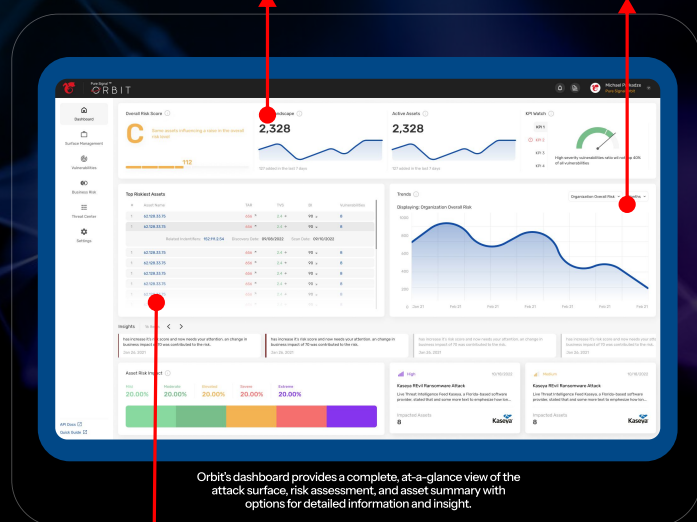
Pure Signal™ ORBIT

Michael P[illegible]
Pure Signal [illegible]

Dashboard
Surface Management
Vulnerabilities
Business Risk
Threat Centre
Settings

API Docs
Quick Guide

Overall Risk Score
C
Some assets influencing scores in the overall risk level
112

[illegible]scape
2,328
120 added in the last 7 days

Active Assets
2,328
120 added in the last 7 days

KPI Watch
KPI 1
KPI 2
KPI 3
KPI 4
High severity vulnerabilities ratio priced up 40% of all vulnerabilities

Top Riskiest Assets
| # | Asset Name | TAR | TVS | CE | Vulnerabilities |
|---|---|---|---|---|---|
| 1 | 42.108.33.75 | 4.5k | 3.4 | 115 | 8 |
| 1 | 42.108.33.75 | 4.5k | 3.4 | 115 | 8 |
| Related Install Base: 192.FS.2.34 | Business Date: 01/05/2022 | Scan Date: 01/10/2022 | | | |
| 1 | 42.108.33.75 | 4.5k | 3.4 | 115 | 8 |
| 1 | 42.108.33.75 | 4.5k | 3.4 | 115 | 8 |
| 1 | 42.108.33.75 | 4.5k | 3.4 | 115 | 8 |
| 1 | 42.108.33.75 | 4.5k | 3.4 | 115 | 8 |
| 1 | 42.108.33.75 | 4.5k | 3.4 | 115 | 8 |

Trends
Displaying: Organization Overall Risk
Organization Overall Risk
5000
4000
3000
2000
1000
0
Dec 21 Feb 21 Feb 21 Feb 21 Feb 21 Feb 21 Feb 21

Insights
Has increase it's risk score and now needs your attention, an change in business impact of 19 was contributed to the risk.
Oct 26, 2021
Has increase it's risk score and now needs your attention, an change in business impact of 19 was contributed to the risk.
Oct 26, 2021
Has increase it's risk score and now needs your attention, an change in business impact of 19 was contributed to the risk.
Oct 26, 2021
Has increase it's risk score and now needs your attention, an change in business impact of 19 was contributed to the risk.
Oct 26, 2021

Asset Risk Impact
Info 20.00%
Moderate 20.00%
Elevated 20.00%
Severe 20.00%
Extreme 20.00%

High 10/18/2022
Kaseya REvil Ransomware Attack
Live Threat Intelligence Feed Kaseya, a Florida-based software provider, stated that and some more text to emphasise how lon...
Impacted Assets
8
Kaseya

Medium 10/18/2022
Kaseya REvil Ransomware Attack
Live Threat Intelligence Feed Kaseya, a Florida-based software provider, stated that and some more text to emphasise how lon...
Impacted Assets
8
Kaseya

Orbit's dashboard provides a complete, at-a-glance view of the attack surface, risk assessment, and asset summary with options for detailed information and insight.